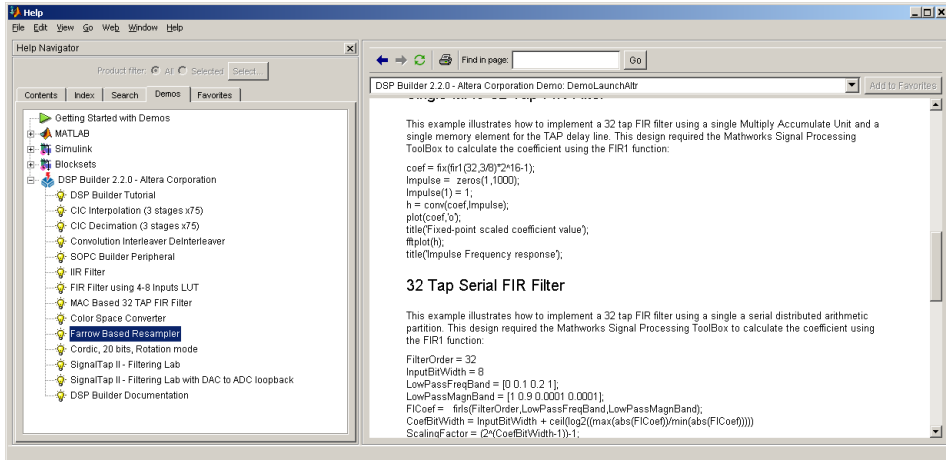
Help
File Edit View Go Web Window Help

Help Navigator
Product filter: All Selected Select...
Contents | Index | Search | Demos | Favorites

Getting Started with Demos
MATLAB
Simulink
Blocksets
DSP Builder 2.2.0 - Altera Corporation
DSP Builder Tutorial
CIC Interpolation (3 stages x75)
CIC Decimation (3 stages x75)
Convolution Interleaver Deinterleaver
SOPC Builder Peripheral
IIR Filter
FIR Filter using 4-8 Inputs LUT
MAC Based 32 TAP FIR Filter
Color Space Converter
Farrow Based Resampler
Cordic, 20 bits, Rotation mode
SignalTap II - Filtering Lab
SignalTap II - Filtering Lab with DAC to ADC loopback
DSP Builder Documentation

Find in page: Go
DSP Builder 2.2.0 - Altera Corporation Demo: DemoLaunchAltr
Add to Favorites

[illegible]

This example illustrates how to implement a 32 tap FIR filter using a single Multiply Accumulate Unit and a single memory element for the TAP delay line. This design required the Mathworks Signal Processing ToolBox to calculate the coefficient using the FIR1 function:

coef = fix(fir1(32,3/8)*2^16-1);
Impulse = zeros(1,1000);
Impulse(1) = 1;
h = conv(coef,Impulse);
plot(coef,'o');
title('Fixed-point scaled coefficient value');
fftplot(h);
title('Impulse Frequency response');

32 Tap Serial FIR Filter

This example illustrates how to implement a 32 tap FIR filter using a single a serial distributed arithmetic partition. This design required the Mathworks Signal Processing ToolBox to calculate the coefficient using the FIR1 function:

FilterOrder = 32
InputBitWidth = 8
LowPassFreqBand = [0 0.1 0.2 1];
LowPassMagnBand = [1 0.9 0.0001 0.0001];
FICoef = firls(FilterOrder,LowPassFreqBand,LowPassMagnBand);
CoefBitWidth = InputBitWidth + ceil(log2((max(abs(FICoef))/min(abs(FICoef)))))
ScalingFactor = (2^(CoefBitWidth-1))-1;